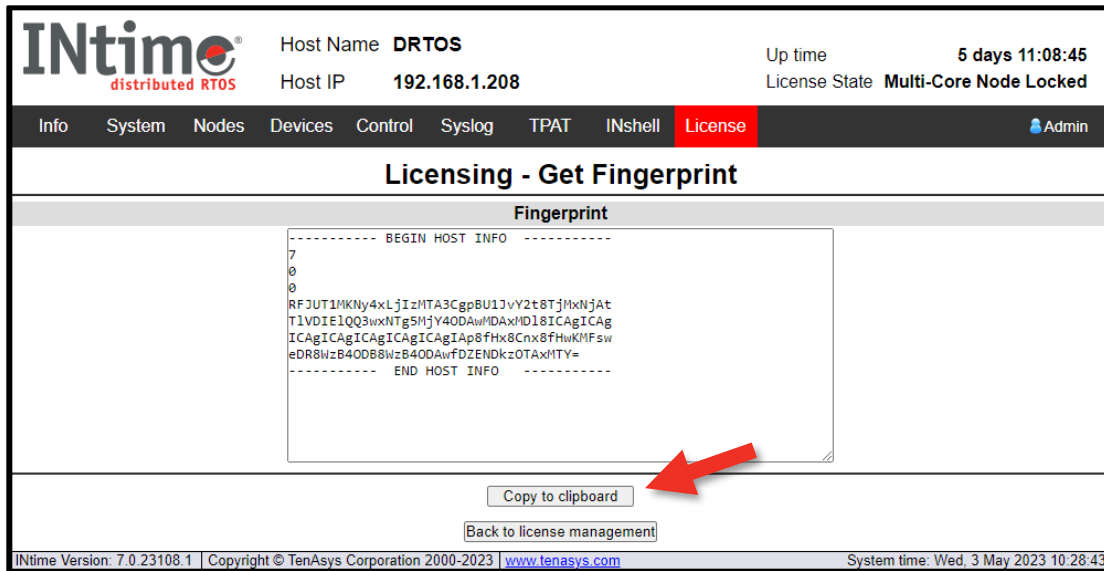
INtime®
distributed RTOS

Host Name DRTOS
Host IP 192.168.1.208

Up time 5 days 11:08:45
License State Multi-Core Node Locked

Info System Nodes Devices Control Syslog TPAT INshell License Admin

Licensing - Get Fingerprint

Fingerprint

----------- BEGIN HOST INFO -----------
7
0
0
RFJUT1MKNy4xLjIzMTA3CgpBU1JvY2t8TjMxNjAt
TlVDIElQQ3wxNTg5MjY4ODAwMDAxMDl8ICAgICAg
ICAgICAgICAgICAgICAgIAp8fHx8Cnx8fHwKMFsw
eDR8WzB4ODB8WzB4ODAwfDZENDkzOTAxMTY=
----------- END HOST INFO -----------

Copy to clipboard

Back to license management

INtime Version: 7.0.23108.1 | Copyright © TenAsys Corporation 2000-2023 | www.tenasys.com System time: Wed, 3 May 2023 10:28:43